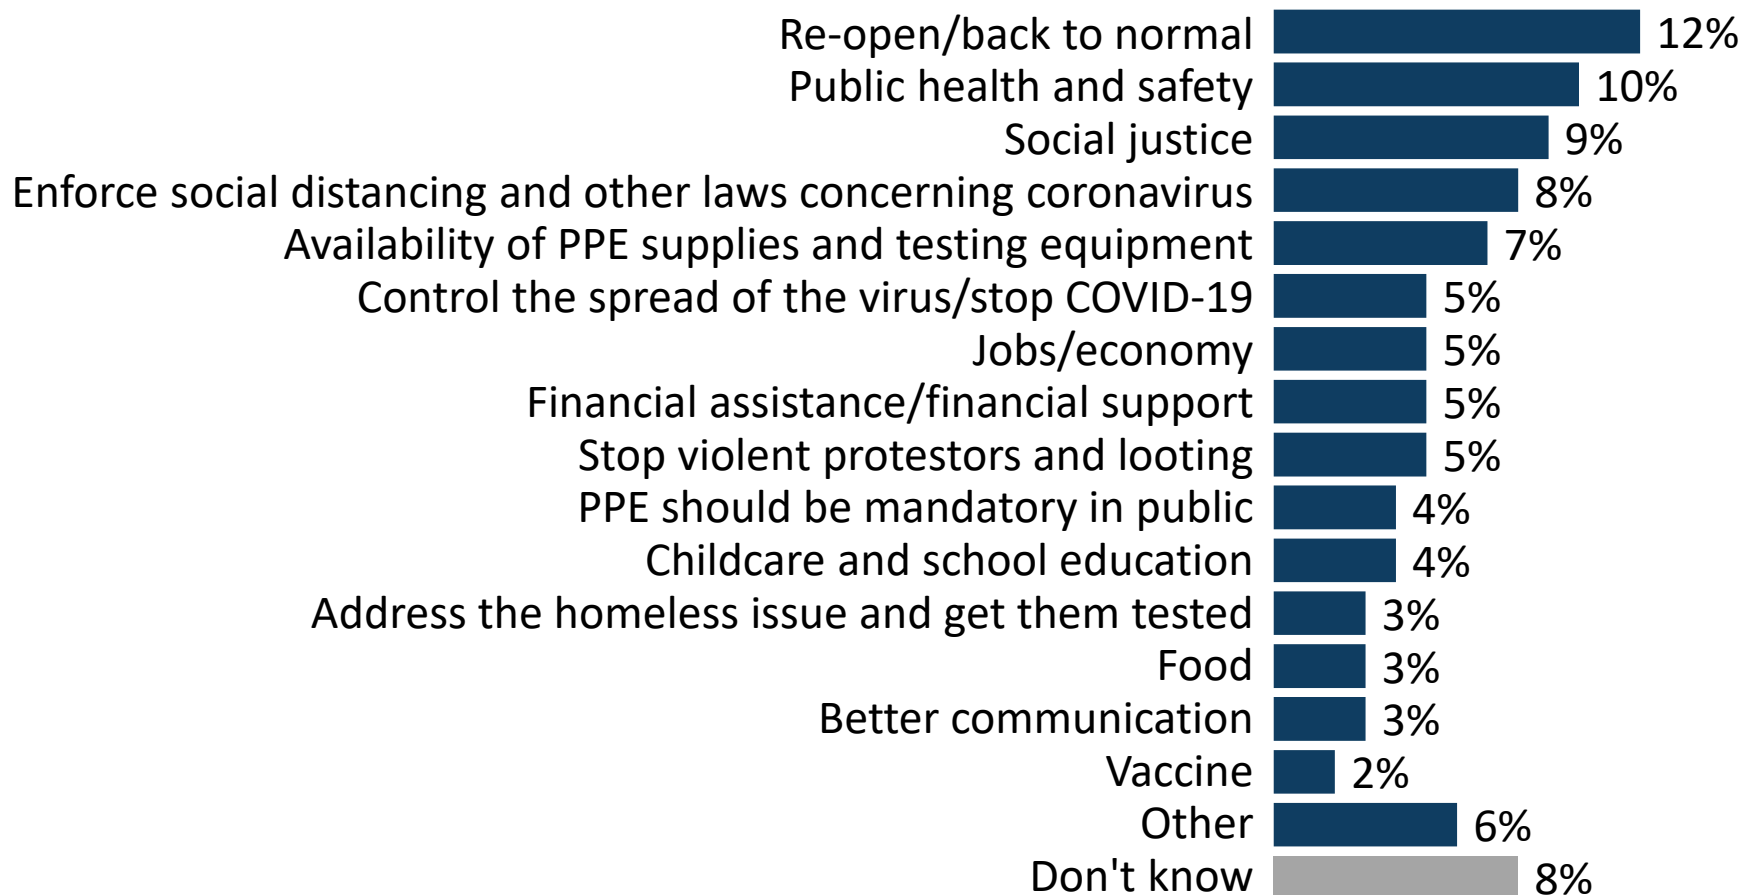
| | |
|---|---|
| Re-open/back to normal | 12% |
| Public health and safety | 10% |
| Social justice | 9% |
| Enforce social distancing and other laws concerning coronavirus | 8% |
| Availability of PPE supplies and testing equipment | 7% |
| Control the spread of the virus/stop COVID-19 | 5% |
| Jobs/economy | 5% |
| Financial assistance/financial support | 5% |
| Stop violent protestors and looting | 5% |
| PPE should be mandatory in public | 4% |
| Childcare and school education | 4% |
| Address the homeless issue and get them tested | 3% |
| Food | 3% |
| Better communication | 3% |
| Vaccine | 2% |
| Other | 6% |
| Don't know | 8% |